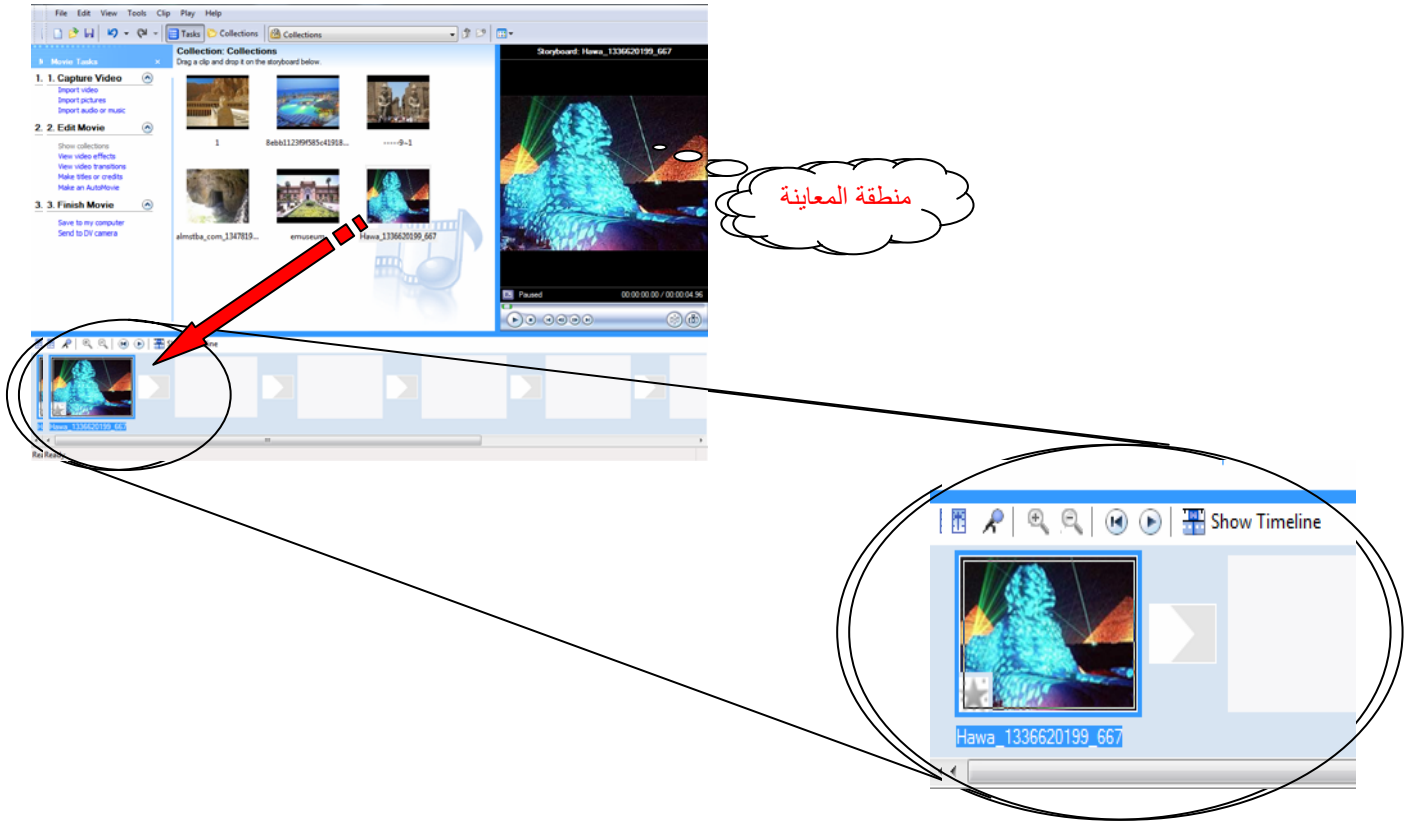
File Edit View Tools Clip Play Help

Tasks Collections Collections

Movie Tasks

1. 1. Capture Video
Import video
Import pictures
Import audio or music

2. 2. Edit Movie
Show collections
View video effects
View video transitions
Make titles or credits
Make an AutoMovie

3. 3. Finish Movie
Save to my computer
Send to DV camera

Collection: Collections
Drag a clip and drop it on the storyboard below.

1
8ebb1123f9f585c41918...
-----9--1
almstba_com_1347819...
emuseum
Hawa_1336620199_667

Storyboard: Hawa_1336620199_667

Paused 00:00:00.00 / 00:00:04.96

منطقة المعاينة

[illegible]line

Hawa_1336620199_667

Ready

Show Timeline

Hawa_1336620199_667